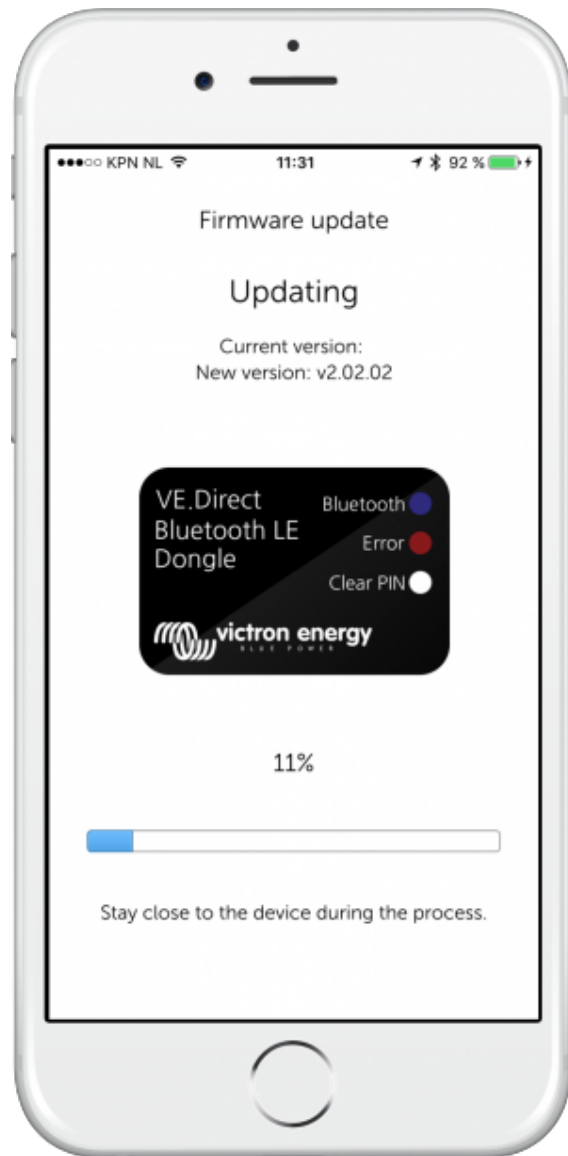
●●●○○ KPN NL 11:31 92 %

Firmware update

Updating

Current version:
New version: v2.02.02

VE.Direct
Bluetooth LE
Dongle

Bluetooth
Error
Clear PIN

victron energy
BLUE POWER

11%

Stay close to the device during the process.